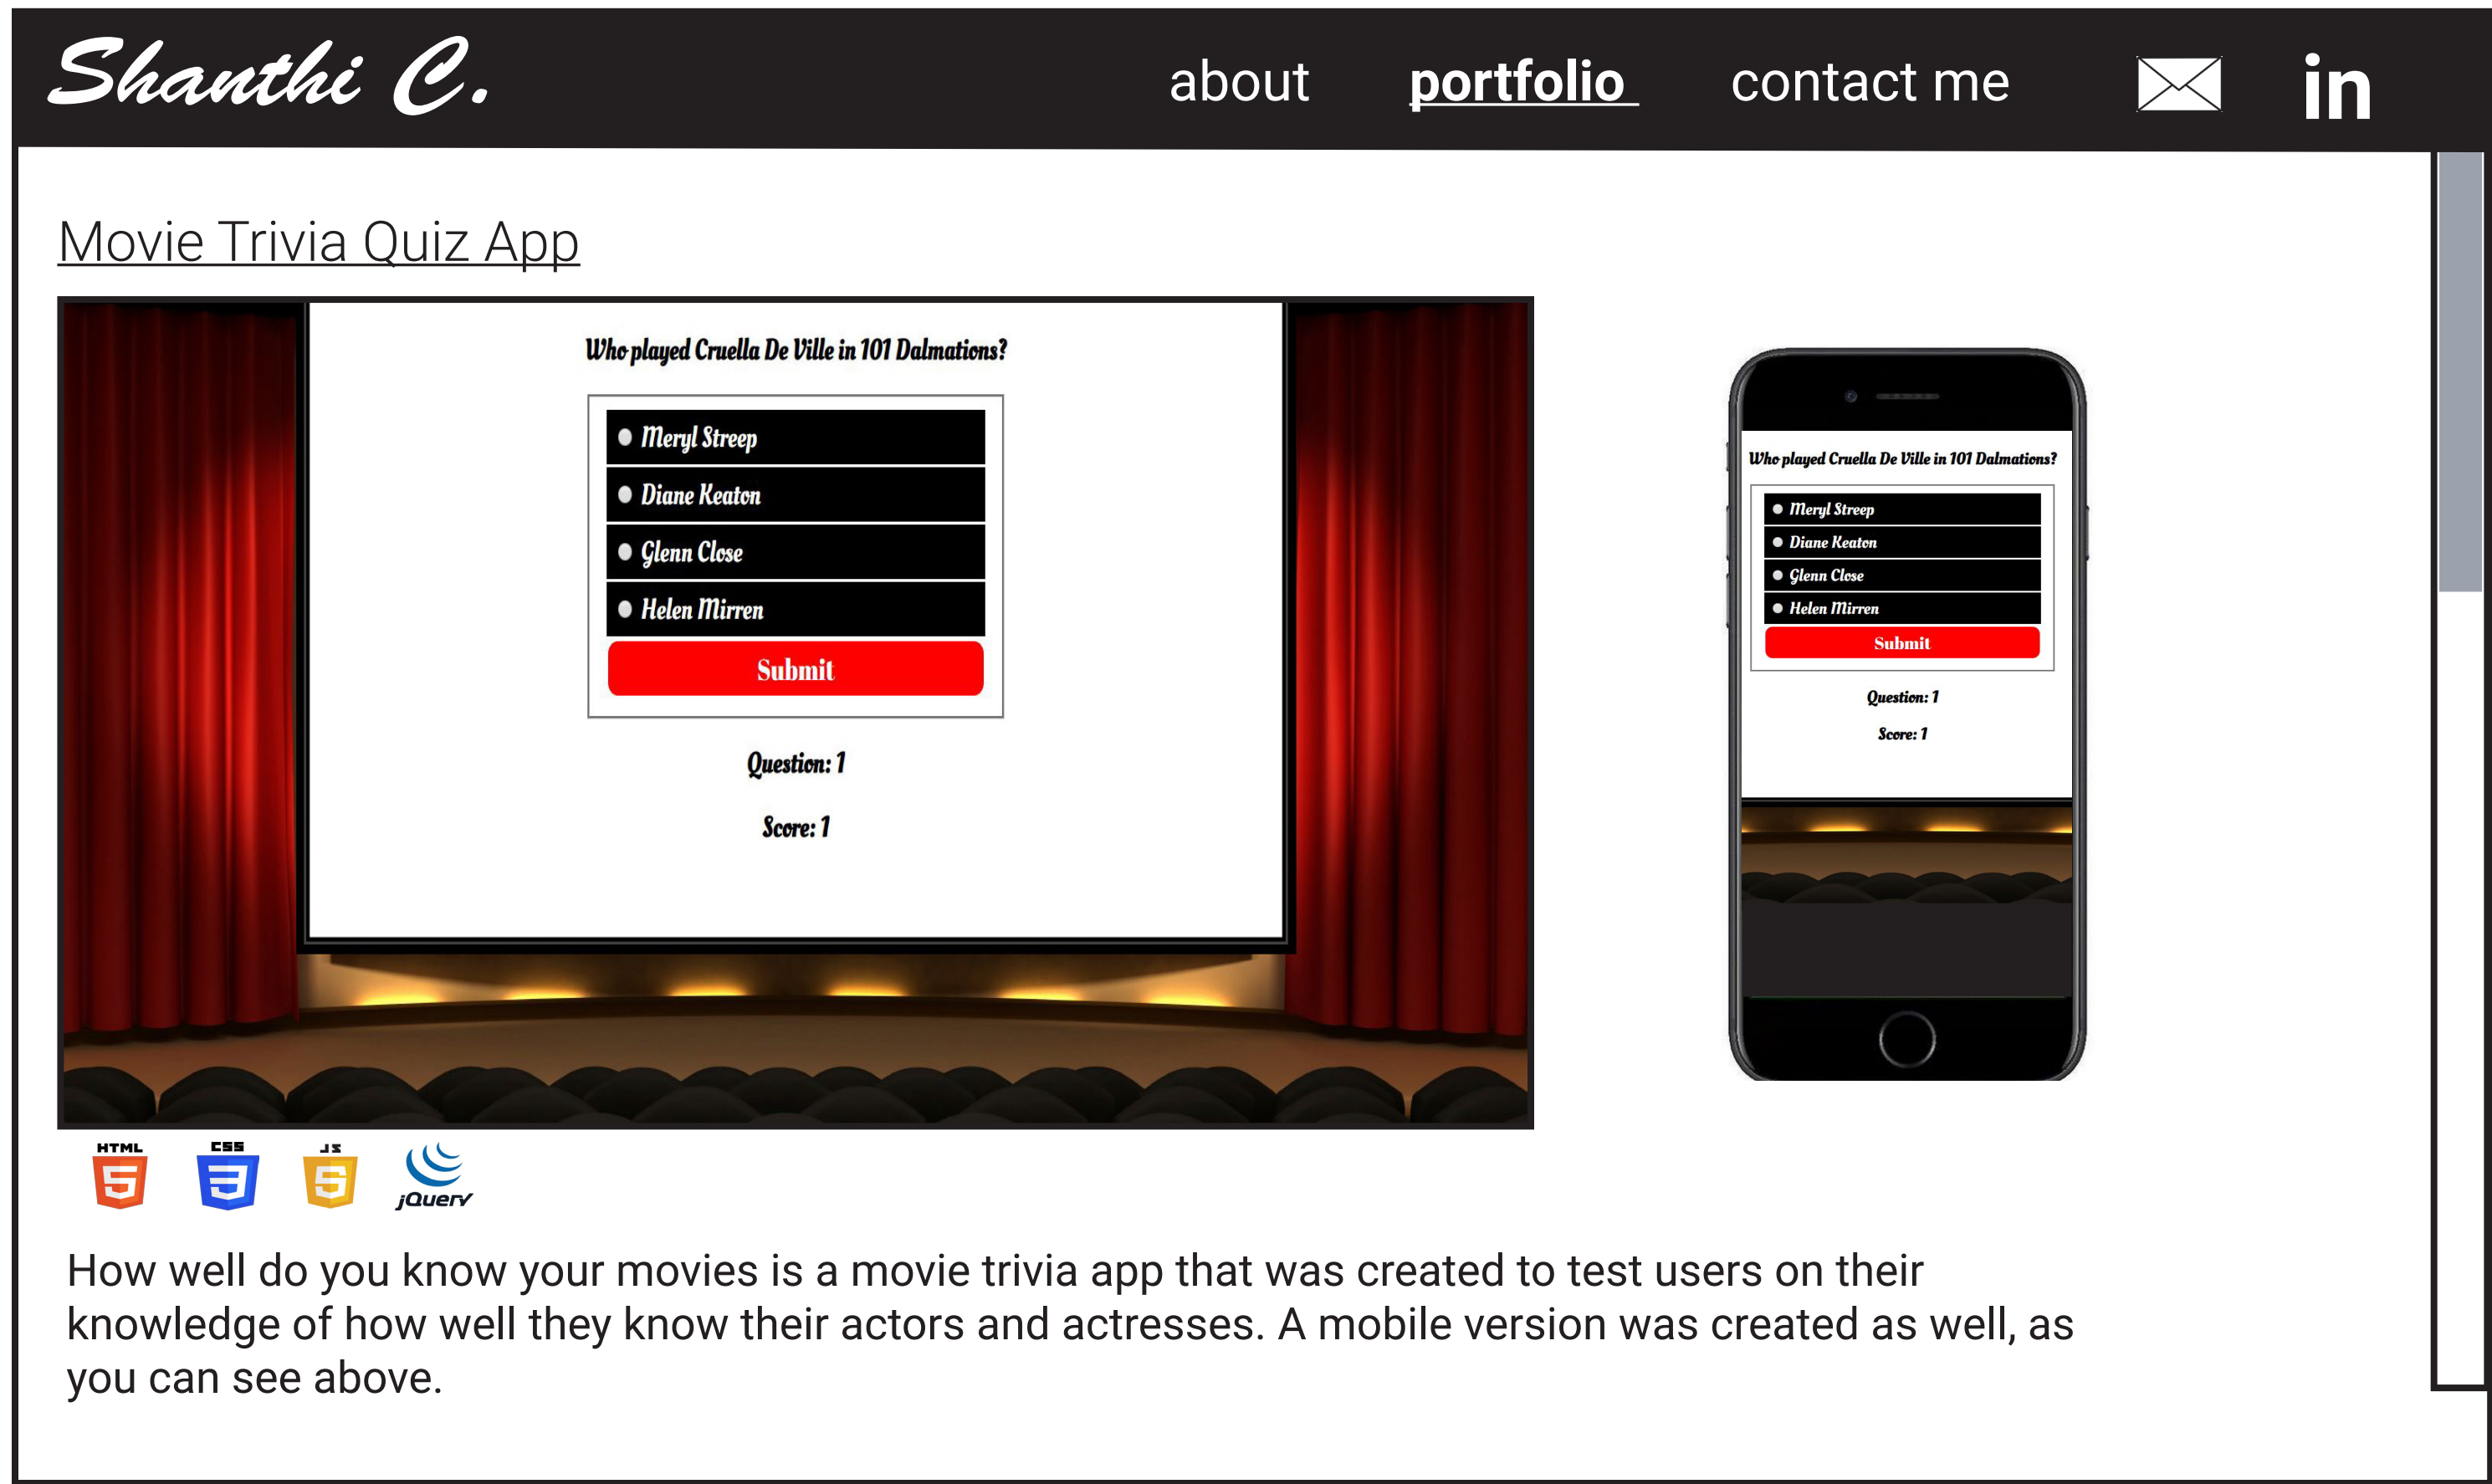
Shanthi C.

about portfolio contact me in

Movie Trivia Quiz App

Who played Cruella De Ville in 101 Dalmations?

Meryl Streep
Diane Keaton
Glenn Close
Helen Mirren
Submit

Question: 1

Score: 1

Who played Cruella De Ville in 101 Dalmations?

Meryl Streep
Diane Keaton
Glenn Close
Helen Mirren
Submit

Question: 1

Score: 1

HTML 5 CSS 3 JS 5 jQuery

How well do you know your movies is a movie trivia app that was created to test users on their knowledge of how well they know their actors and actresses. A mobile version was created as well, as you can see above.